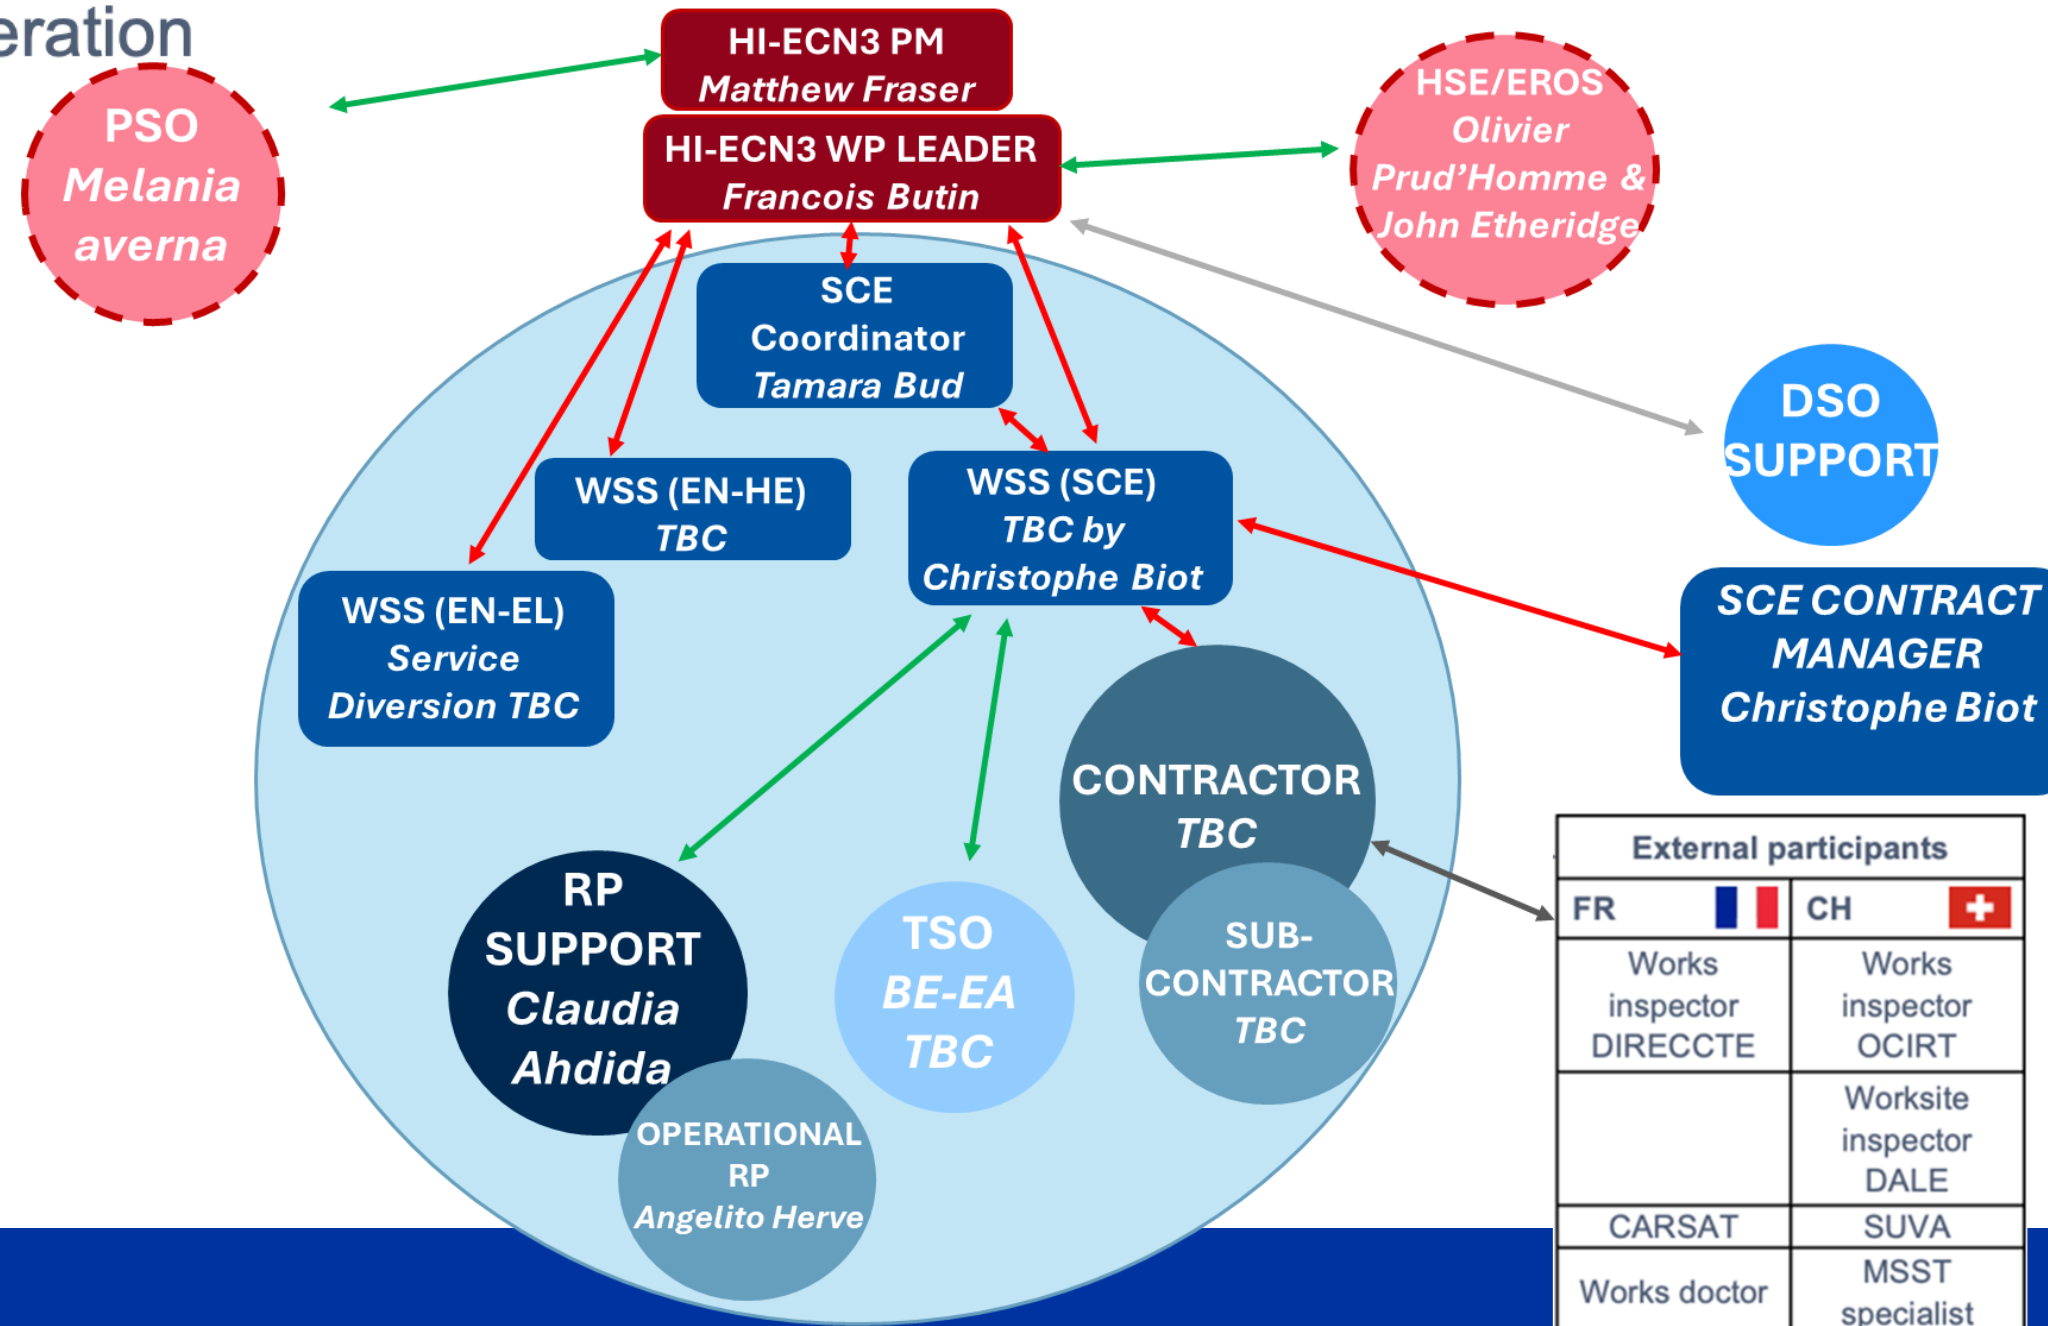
eration

PSO
Melania
averna

HI-ECN3 PM
Matthew Fraser

HI-ECN3 WP LEADER
Francois Butin

HSE/EROS
Olivier
Prud'Homme &
John Etheridge

SCE
Coordinator
Tamara Bud

DSO
SUPPORT

WSS (EN-HE)
TBC

WSS (SCE)
TBC by
Christophe Biot

WSS (EN-EL)
Service
Diversion TBC

SCE CONTRACT
MANAGER
Christophe Biot

CONTRACTOR
TBC

SUB-
CONTRACTOR
TBC

RP
SUPPORT
Claudia
Ahdida

TSO
BE-EA
TBC

OPERATIONAL
RP
Angelito Herve

| External participants | |
|---|---|
| FR | CH |
| Works inspector DIRECCTE | Works inspector OCIRT |
| | Worksite inspector DALE |
| CARSAT | SUVA |
| Works doctor | MSST specialist |